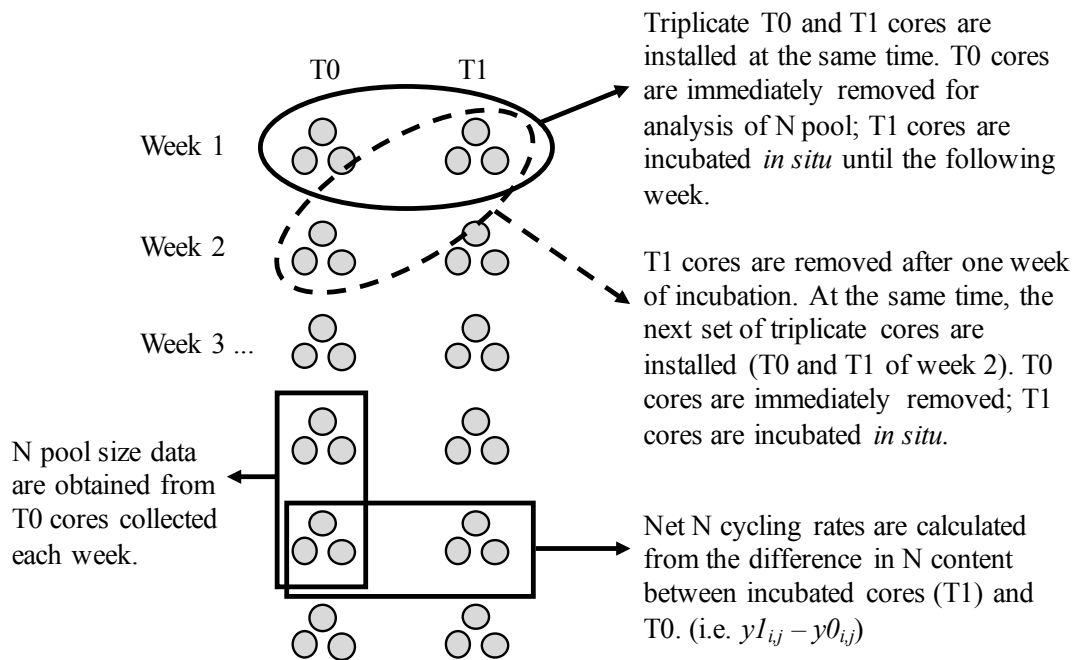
T0

T1

Week 1

Week 2

Week 3 ...

Triplicate T0 and T1 cores are installed at the same time. T0 cores are immediately removed for analysis of N pool; T1 cores are incubated *in situ* until the following week.

T1 cores are removed after one week of incubation. At the same time, the next set of triplicate cores are installed (T0 and T1 of week 2). T0 cores are immediately removed; T1 cores are incubated *in situ.*

N pool size data are obtained from T0 cores collected each week.

Net N cycling rates are calculated from the difference in N content between incubated cores (T1) and T0. (i.e. $y1_{i,j} - y0_{i,j}$)